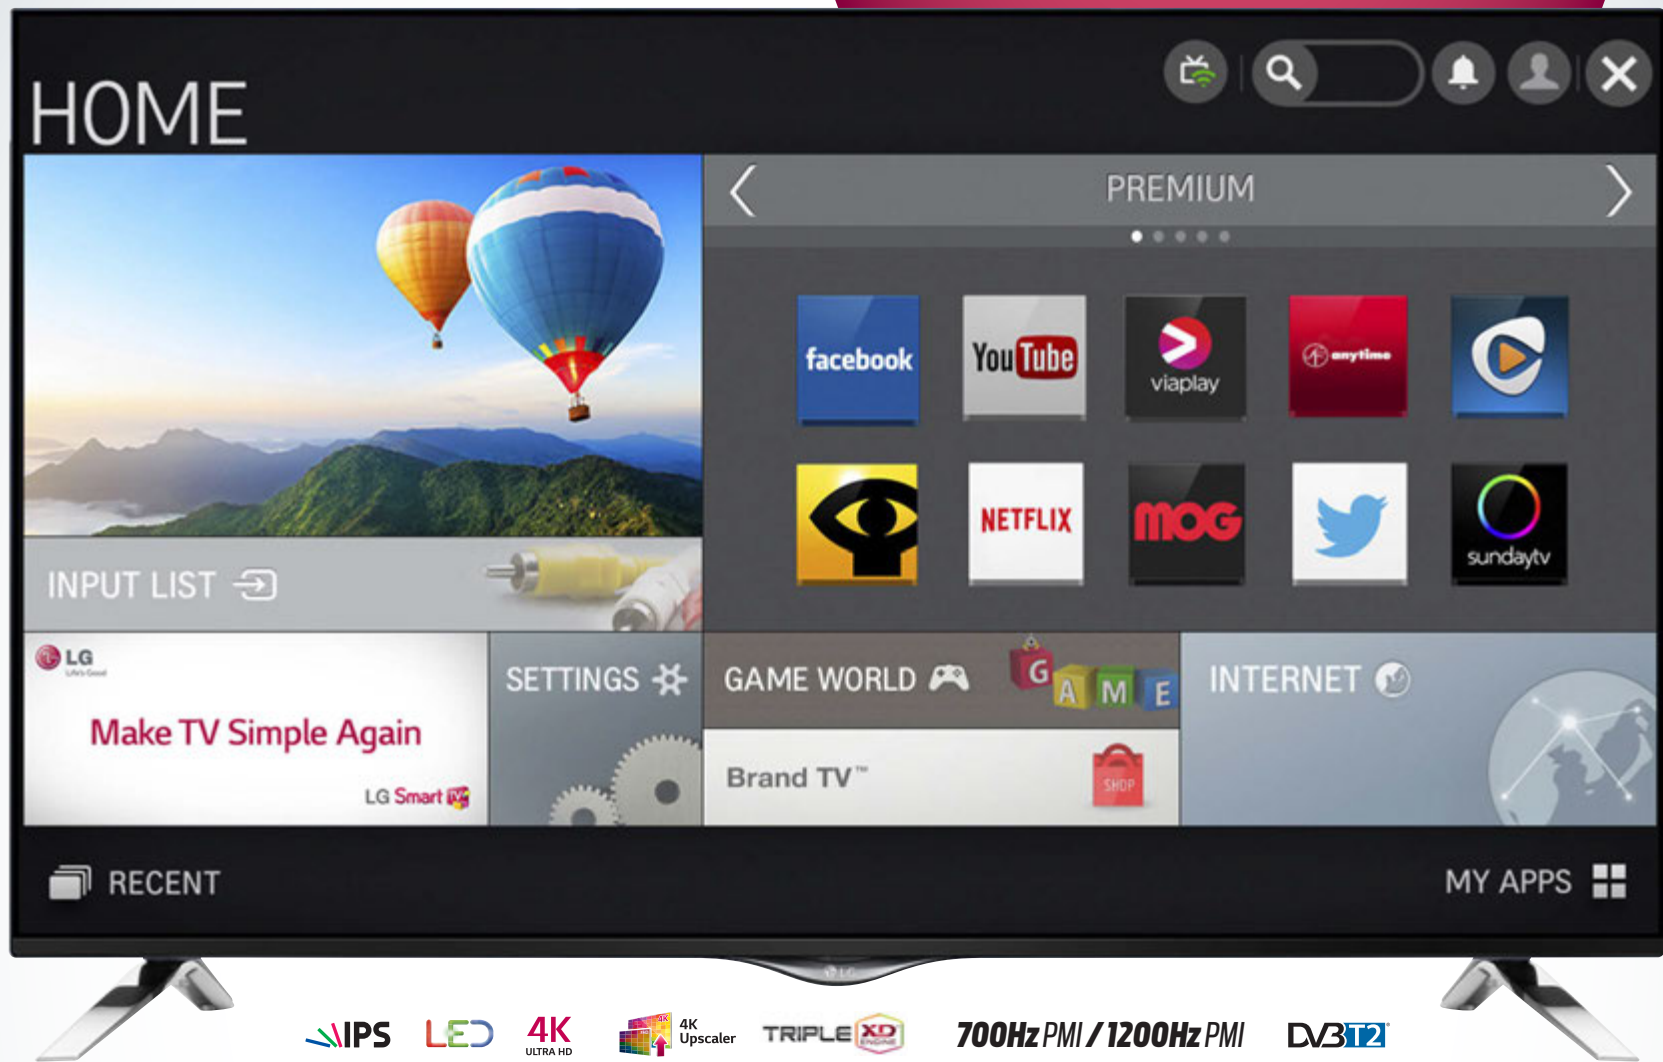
HOME

PREMIUM

facebook
YouTube
viaplay
anytime
NETFLIX
MOG
sundaytv

INPUT LIST

LG
Life's Good
Make TV Simple Again
LG Smart TV

SETTINGS

GAME WORLD
GAME

Brand TV™
SHOP

INTERNET

RECENT

MY APPS

IPS LED 4K ULTRA HD 4K Upscaler TRIPLE XD ENGINE 700Hz PMI / 1200Hz PMI DVB T2